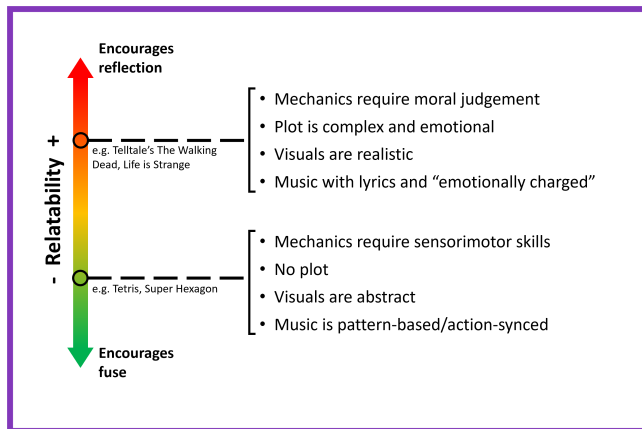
Encourages reflection

- Relatability +

e.g. Telltale's The Walking Dead, Life is Strange

e.g. Tetris, Super Hexagon

Encourages fuse

• Mechanics require moral judgement
• Plot is complex and emotional
• Visuals are realistic
• Music with lyrics and "emotionally charged"

• Mechanics require sensorimotor skills
• No plot
• Visuals are abstract
• Music is pattern-based/action-synced